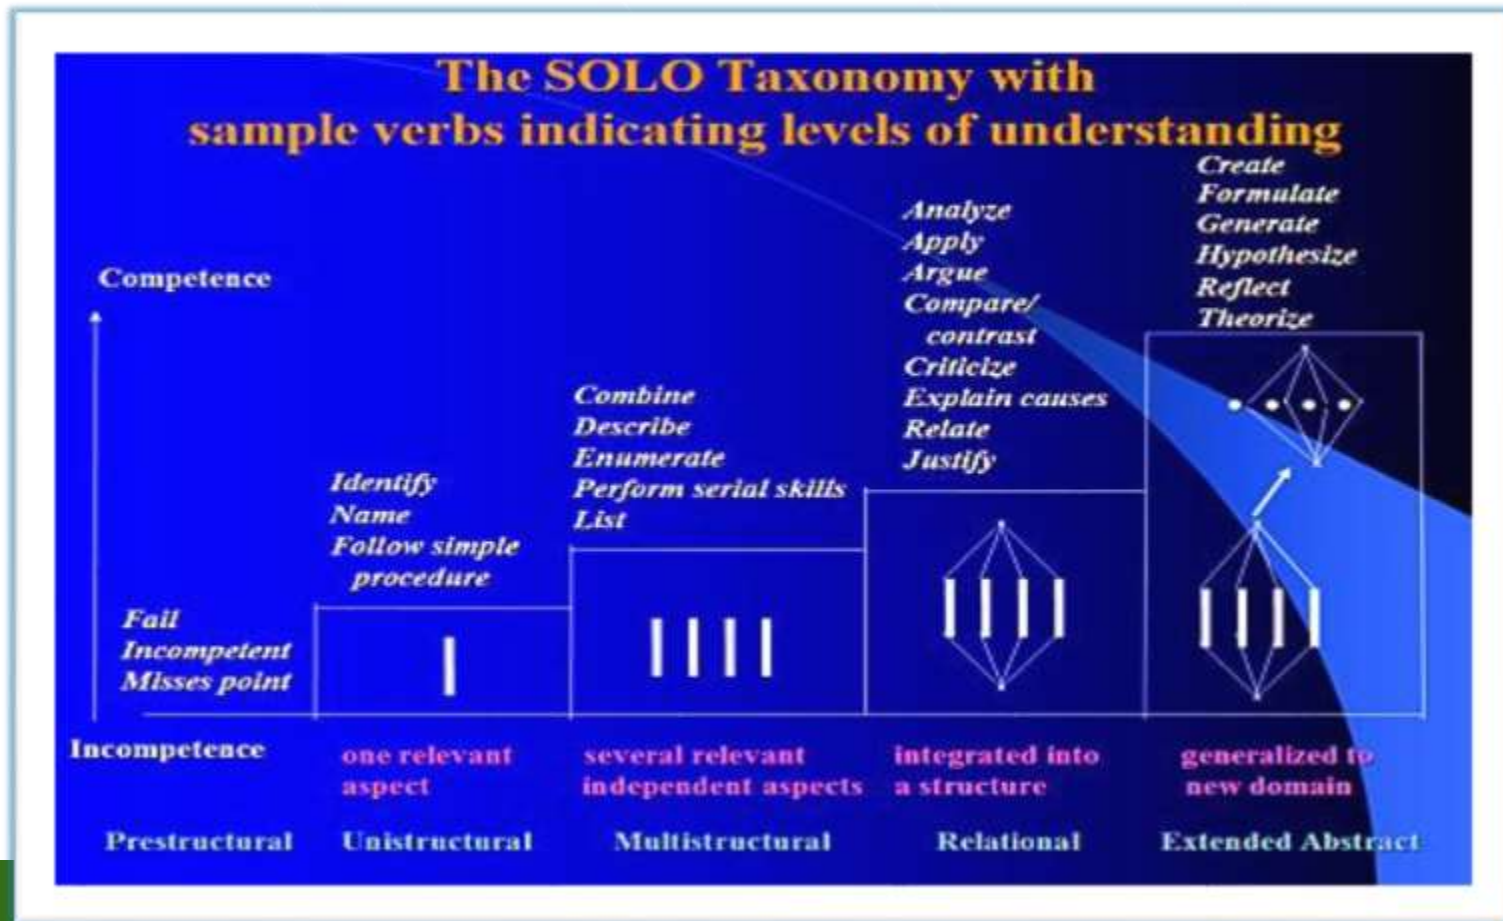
The SOLO Taxonomy with
sample verbs indicating levels of understanding

Competence

Incompetence

Fail
Incompetent
Misses point

Identify
Name
Follow simple procedure

Combine
Describe
Enumerate
Perform serial skills
List

Analyze
Apply
Argue
Compare/ contrast
Criticize
Explain causes
Relate
Justify

Create
Formulate
Generate
Hypothesize
Reflect
Theorize

one relevant aspect

several relevant independent aspects

integrated into a structure

generalized to new domain

Prestructural

Unistructural

Multistructural

Relational

Extended Abstract